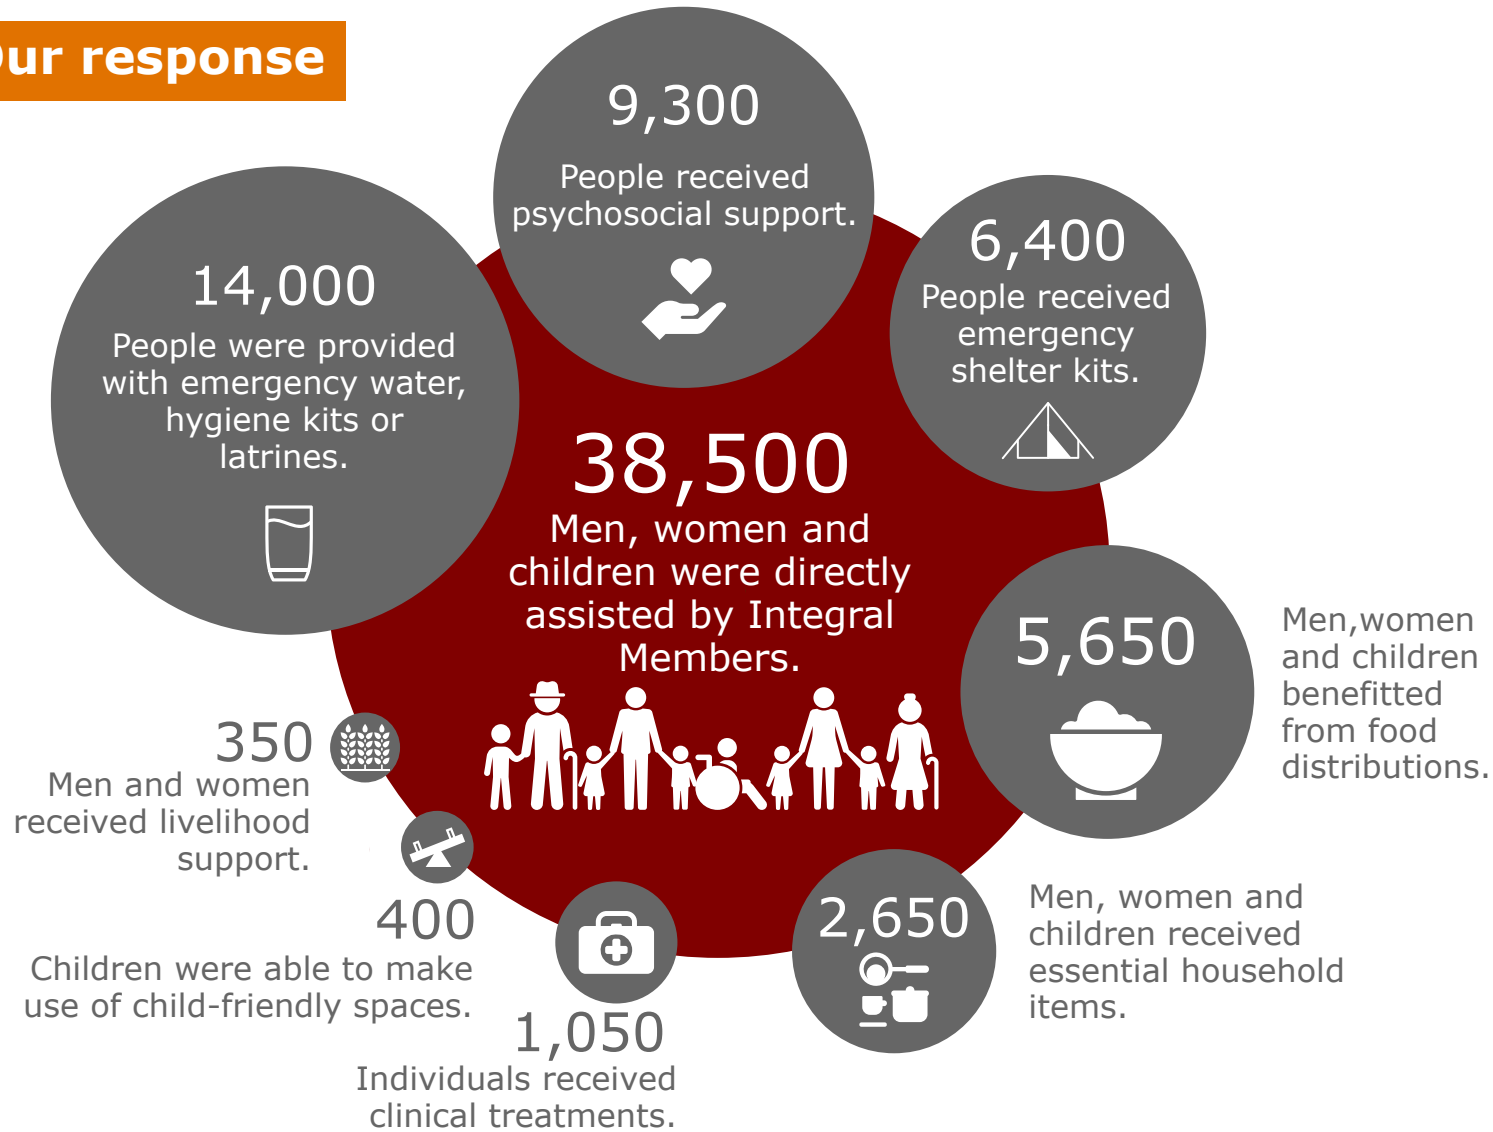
ur response

9,300
People received psychosocial support.

14,000
People were provided with emergency water, hygiene kits or latrines.

6,400
People received emergency shelter kits.

38,500
Men, women and children were directly assisted by Integral Members.

5,650
Men,women and children benefitted from food distributions.

350
Men and women received livelihood support.

400
Children were able to make use of child-friendly spaces.

1,050
Individuals received clinical treatments.

2,650
Men, women and children received essential household items.